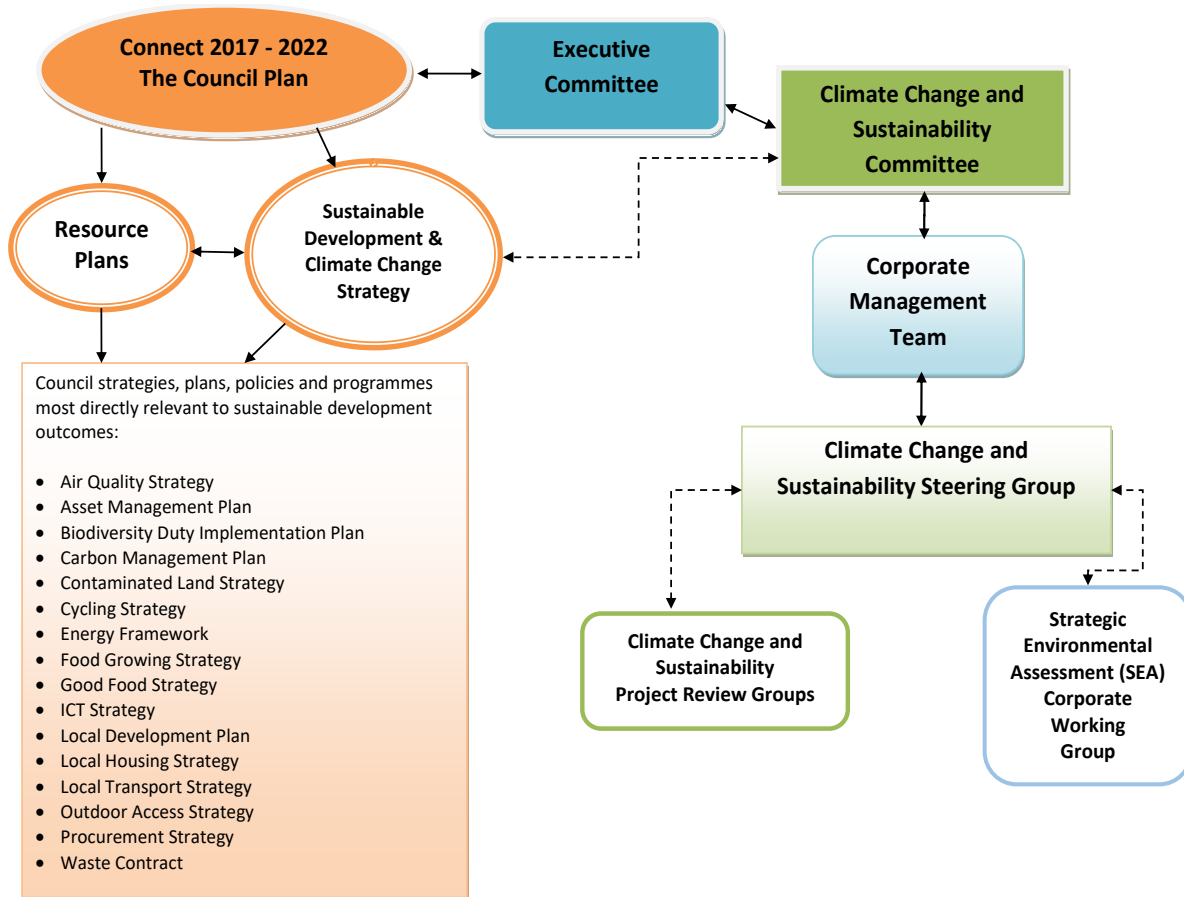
Connect 2017 - 2022
The Council Plan

Executive Committee

Climate Change and Sustainability Committee

Resource Plans

Sustainable Development & Climate Change Strategy

Corporate Management Team

Council strategies, plans, policies and programmes most directly relevant to sustainable development outcomes:

- Air Quality Strategy
- Asset Management Plan
- Biodiversity Duty Implementation Plan
- Carbon Management Plan
- Contaminated Land Strategy
- Cycling Strategy
- Energy Framework
- Food Growing Strategy
- Good Food Strategy
- ICT Strategy
- Local Development Plan
- Local Housing Strategy
- Local Transport Strategy
- Outdoor Access Strategy
- Procurement Strategy
- Waste Contract

Climate Change and Sustainability Steering Group

Climate Change and Sustainability Project Review Groups

Strategic Environmental Assessment (SEA) Corporate Working Group